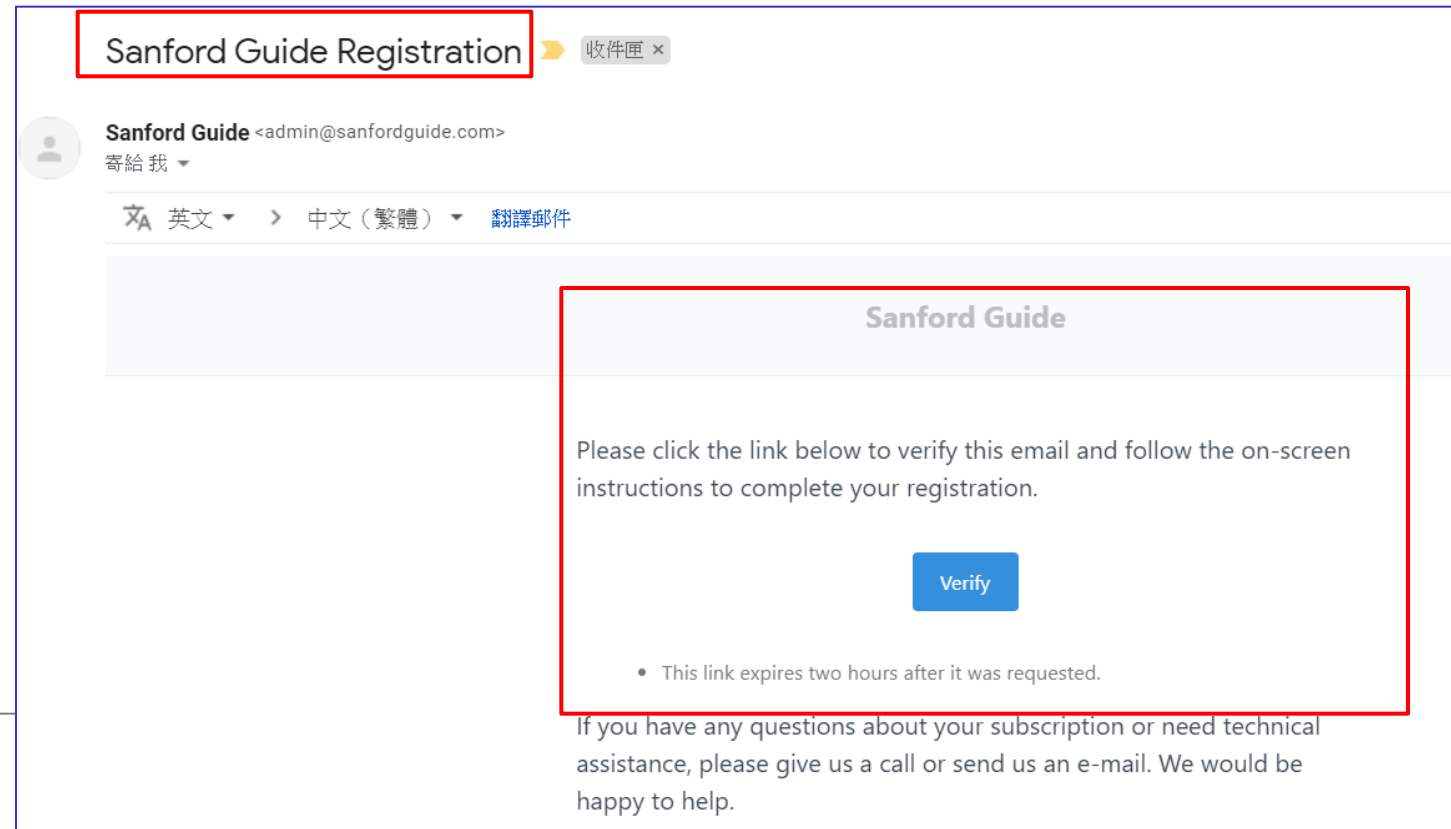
Sanford Guide Registration 收件匣 ×

Sanford Guide <admin@sanfordguide.com>
寄給 我

英文 > 中文（繁體） 翻譯郵件

Sanford Guide

Please click the link below to verify this email and follow the on-screen instructions to complete your registration.

Verify

• This link expires two hours after it was requested.

If you have any questions about your subscription or need technical assistance, please give us a call or send us an e-mail. We would be happy to help.